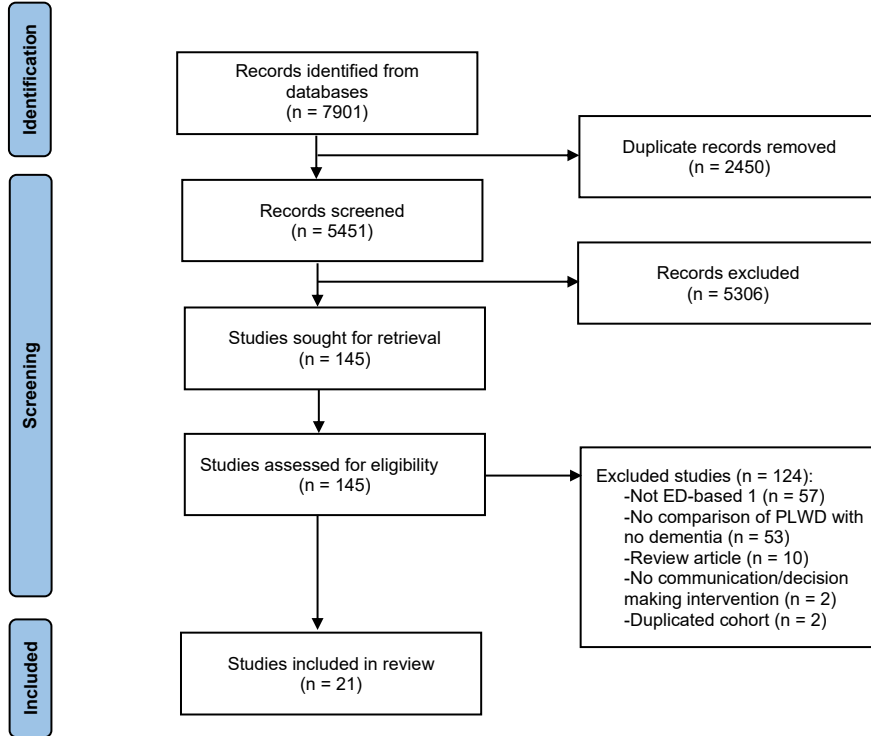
Identification

Records identified from databases
(n = 7901)

Duplicate records removed
(n = 2450)

Screening

Records screened
(n = 5451)

Records excluded
(n = 5306)

Studies sought for retrieval
(n = 145)

Studies assessed for eligibility
(n = 145)

Excluded studies (n = 124):
-Not ED-based 1 (n = 57)
-No comparison of PLWD with no dementia (n = 53)
-Review article (n = 10)
-No communication/decision making intervention (n = 2)
-Duplicated cohort (n = 2)

Included

Studies included in review
(n = 21)